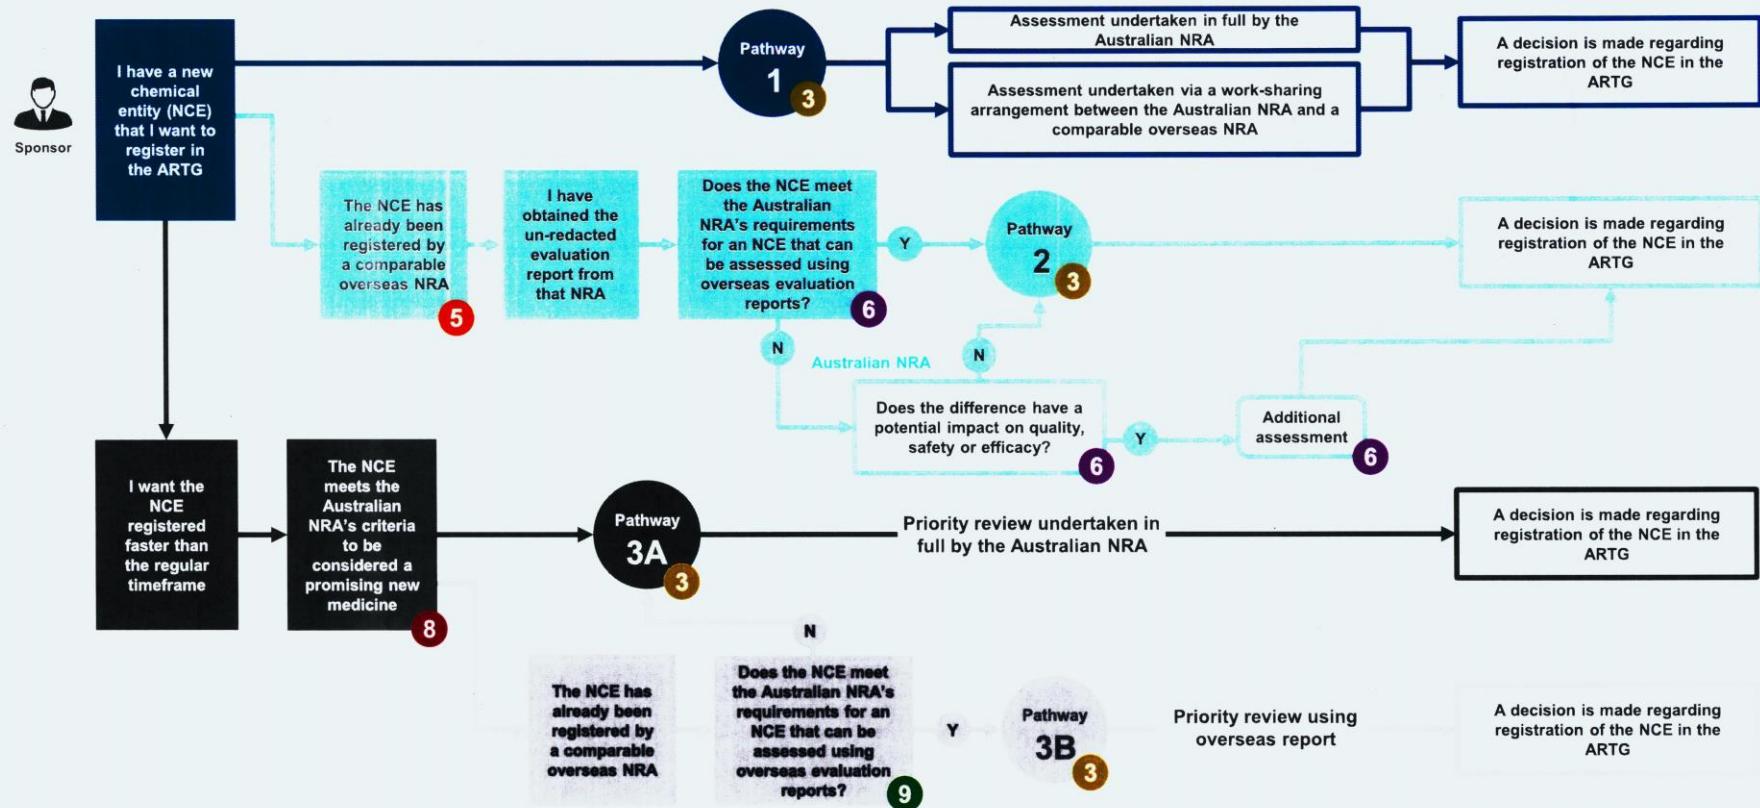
Sponsor

I have a new chemical entity (NCE) that I want to register in the ARTG

Pathway 1 3

Assessment undertaken in full by the Australian NRA

Assessment undertaken via a work-sharing arrangement between the Australian NRA and a comparable overseas NRA

A decision is made regarding registration of the NCE in the ARTG

The NCE has already been registered by a comparable overseas NRA 5

I have obtained the un-redacted evaluation report from that NRA

Does the NCE meet the Australian NRA's requirements for an NCE that can be assessed using overseas evaluation reports? 6

Y

Pathway 2 3

A decision is made regarding registration of the NCE in the ARTG

N

Australian NRA

N

Does the difference have a potential impact on quality, safety or efficacy? 6

Y

Additional assessment 6

I want the NCE registered faster than the regular timeframe

The NCE meets the Australian NRA's criteria to be considered a promising new medicine 8

Pathway 3A 3

Priority review undertaken in full by the Australian NRA

A decision is made regarding registration of the NCE in the ARTG

N

The NCE has already been registered by a comparable overseas NRA

Does the NCE meet the Australian NRA's requirements for an NCE that can be assessed using overseas evaluation reports? 9

Y

Pathway 3B 3

Priority review using overseas report

A decision is made regarding registration of the NCE in the ARTG